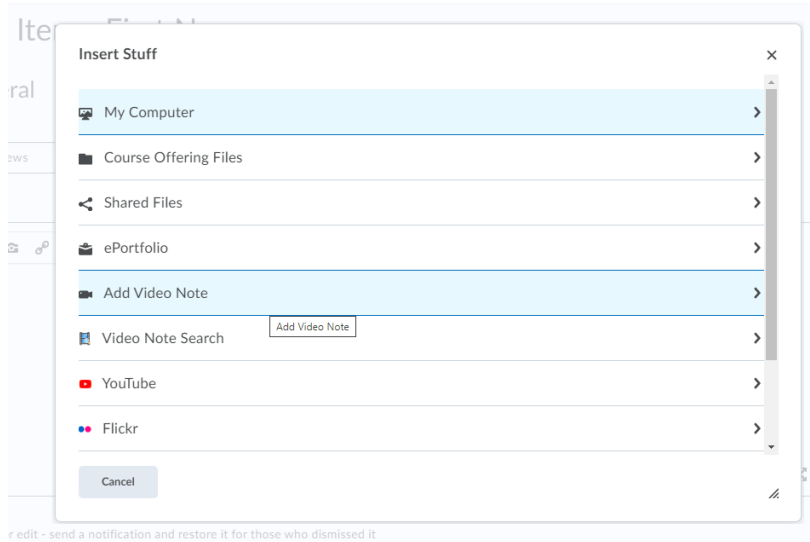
Ite

eral

ews

Insert Stuff

×

My Computer

Course Offering Files

Shared Files

ePortfolio

Add Video Note

Add Video Note

Video Note Search

YouTube

Flickr

Cancel

r edit - send a notification and restore it for those who dismissed it